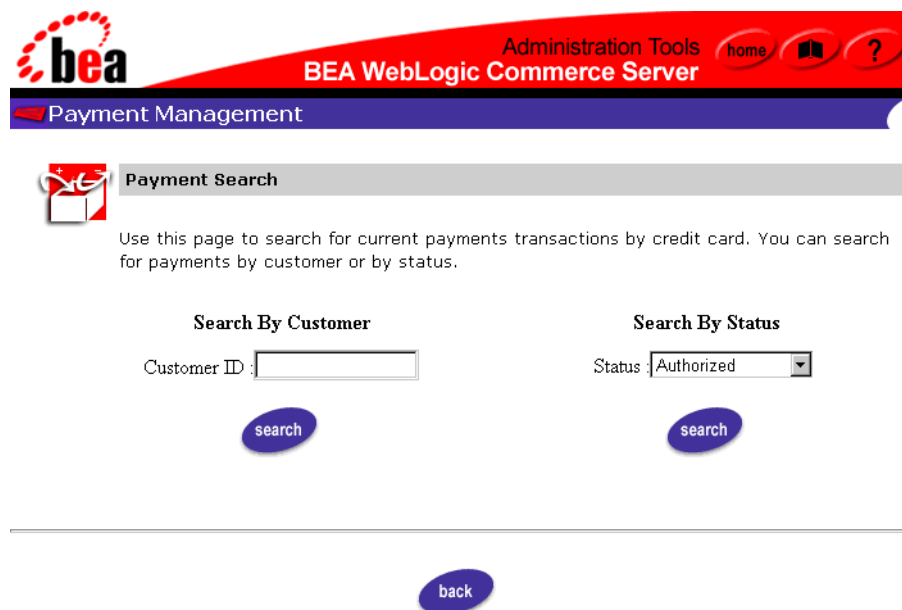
bea

Administration Tools
BEA WebLogic Commerce Server

home

?

Payment Management

Payment Search

Use this page to search for current payments transactions by credit card. You can search for payments by customer or by status.

Search By Customer

Customer ID :

search

Search By Status

Status : Authorized

search

back